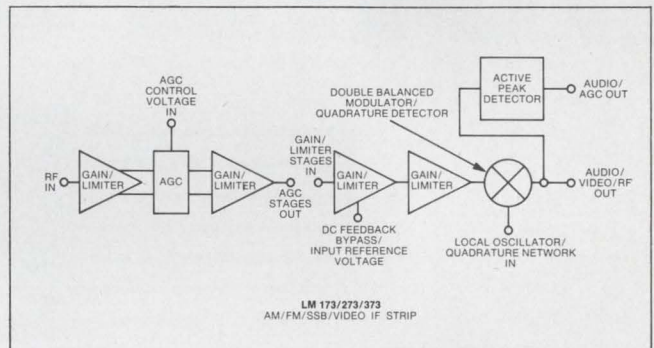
AGC CONTROL VOLTAGE IN

ACTIVE PEAK DETECTOR

AUDIO/ AGC OUT

DOUBLE BALANCED MODULATOR/ QUADRATURE DETECTOR

RF IN

GAIN/ LIMITER

AGC

GAIN/ LIMITER

AGC STAGES OUT

GAIN/ LIMITER STAGES IN

GAIN/ LIMITER

GAIN/ LIMITER

AUDIO/ VIDEO/RF OUT

DC FEEDBACK BYPASS/ INPUT REFERENCE VOLTAGE

LOCAL OSCILLATOR/ QUADRATURE NETWORK IN

LM 173/273/373
AM/FM/SSB/VIDEO IF STRIP